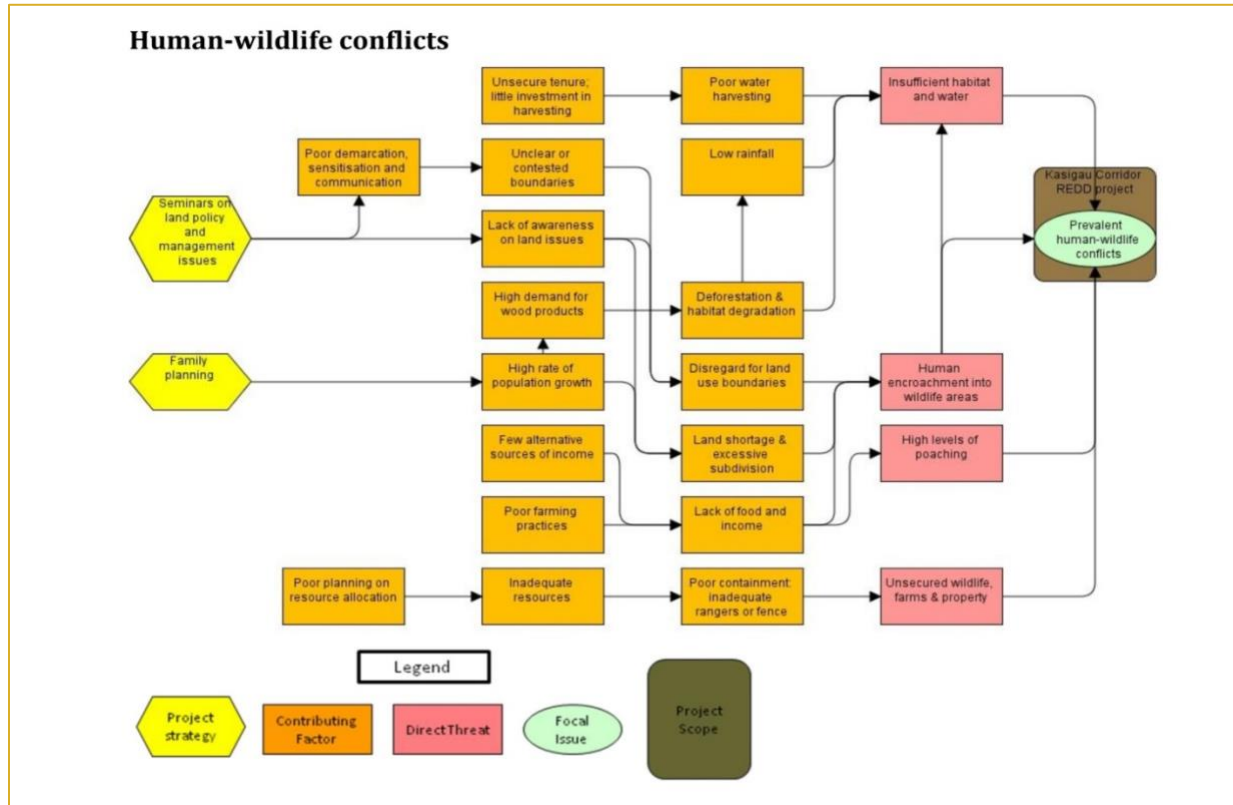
Human-wildlife conflicts

Seminars on land policy and management issues

Family planning

Poor demarcation, sensitisation and communication

Poor planning on resource allocation

Unsecure tenure; little investment in harvesting

Unclear or contested boundaries

Lack of awareness on land issues

High demand for wood products

High rate of population growth

Few alternative sources of income

Poor farming practices

Inadequate resources

Poor water harvesting

Low rainfall

Deforestation & habitat degradation

Disregard for land use boundaries

Land shortage & excessive subdivision

Lack of food and income

Poor containment: inadequate rangers or fence

Insufficient habitat and water

Human encroachment into wildlife areas

High levels of poaching

Unsecured wildlife, farms & property

Kasigau Corridor REDD project

Prevalent human-wildlife conflicts

Legend

Project strategy

Contributing Factor

Direct Threat

Focal Issue

Project Scope